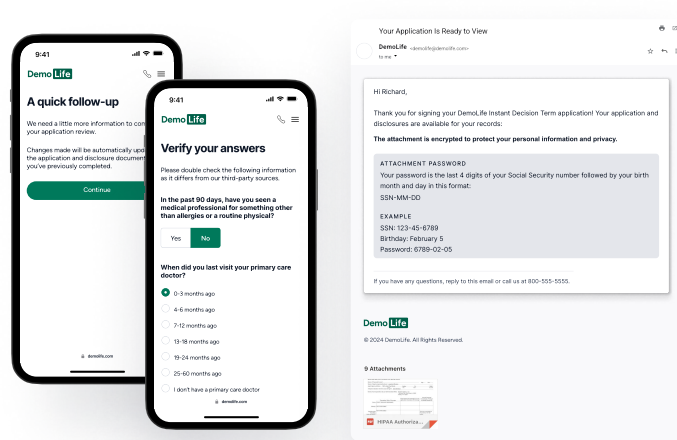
9:41

Demo Life

A quick follow-up

We need a little more information to con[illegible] your application review.

Changes made will be automatically up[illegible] the application and disclosure document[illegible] you've previously completed.

Continue

demolife.com

9:41

Demo Life

Verify your answers

Please double check the following information as it differs from our third-party sources.

In the past 90 days, have you seen a medical professional for something other than allergies or a routine physical?

Yes

No

When did you last visit your primary care doctor?

0-3 months ago

4-6 months ago

7-12 months ago

13-18 months ago

19-24 months ago

25-60 months ago

I don't have a primary care doctor

demolife.com

Your Application Is Ready to View

DemoLife <demolife@demolife.com>
to me

Hi Richard,

Thank you for signing your DemoLife Instant Decision Term application! Your application and disclosures are available for your records:

The attachment is encrypted to protect your personal information and privacy.

ATTACHMENT PASSWORD
Your password is the last 4 digits of your Social Security number followed by your birth month and day in this format:
SSN-MM-DD

EXAMPLE
SSN: 123-45-6789
Birthday: February 5
Password: 6789-02-05

If you have any questions, reply to this email or call us at 800-555-5555.

Demo Life

© 2024 DemoLife. All Rights Reserved.

9 Attachments

HIPAA Authoriza...